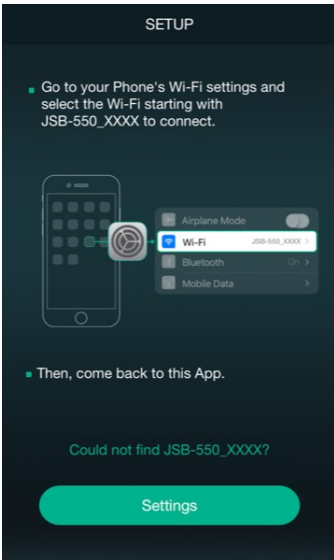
SETUP

Go to your Phone's Wi-Fi settings and select the Wi-Fi starting with JSB-550_XXXX to connect.

Airplane Mode
Wi-Fi JSB-550_XXXX >
Bluetooth On >
Mobile Data >

Then, come back to this App.

Could not find JSB-550_XXXX?

Settings